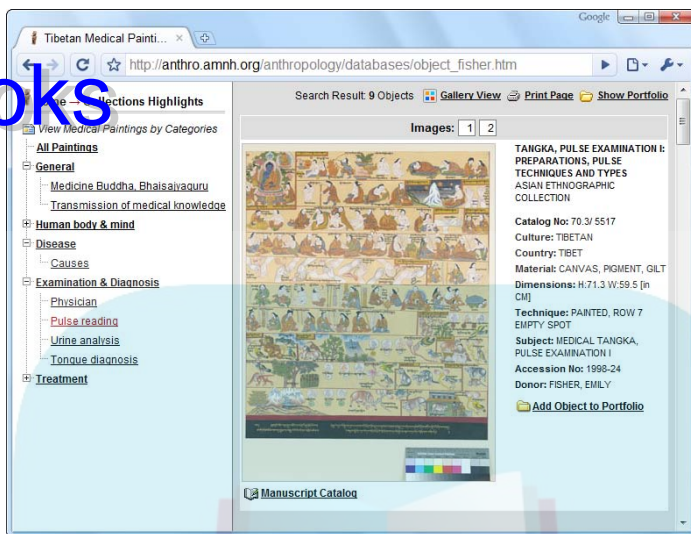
Google

Tibetan Medical Painti... ×

http://anthro.amnh.org/anthropology/databases/object_fisher.htm

oks

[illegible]e → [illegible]llections Highlights

View Medical Paintings by Categories

All Paintings

General

Medicine Buddha, Bhaisajyaguru

Transmission of medical knowledge

Human body & mind

Disease

Causes

Examination & Diagnosis

Physician

Pulse reading

Urine analysis

Tongue diagnosis

Treatment

Search Result: 9 Objects Gallery View Print Page Show Portfolio

Images: 1 2

TANGKA, PULSE EXAMINATION I: PREPARATIONS, PULSE TECHNIQUES AND TYPES
ASIAN ETHNOGRAPHIC COLLECTION

Catalog No: 70.3/ 5517
Culture: TIBETAN
Country: TIBET
Material: CANVAS, PIGMENT, GILT
Dimensions: H:71.3 W:59.5 [in CM]
Technique: PAINTED, ROW 7 EMPTY SPOT
Subject: MEDICAL TANGKA, PULSE EXAMINATION I
Accession No: 1998-24
Donor: FISHER, EMILY

Add Object to Portfolio

Manuscript Catalog